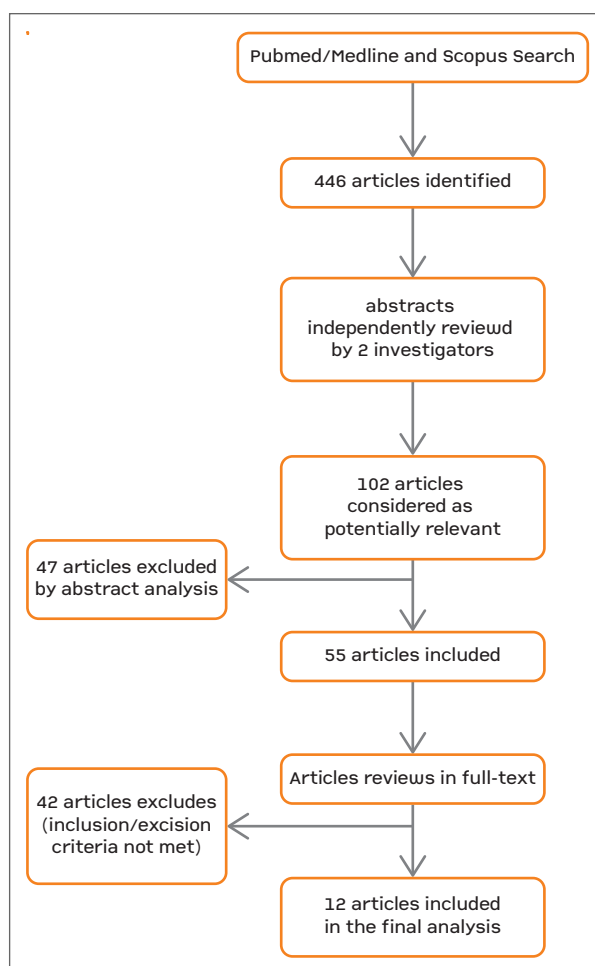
Pubmed/Medline and Scopus Search

446 articles identified

abstracts independently reviewd by 2 investigators

102 articles considered as potentially relevant

47 articles excluded by abstract analysis

55 articles included

Articles reviews in full-text

42 articles excludes (inclusion/excision criteria not met)

12 articles included in the final analysis